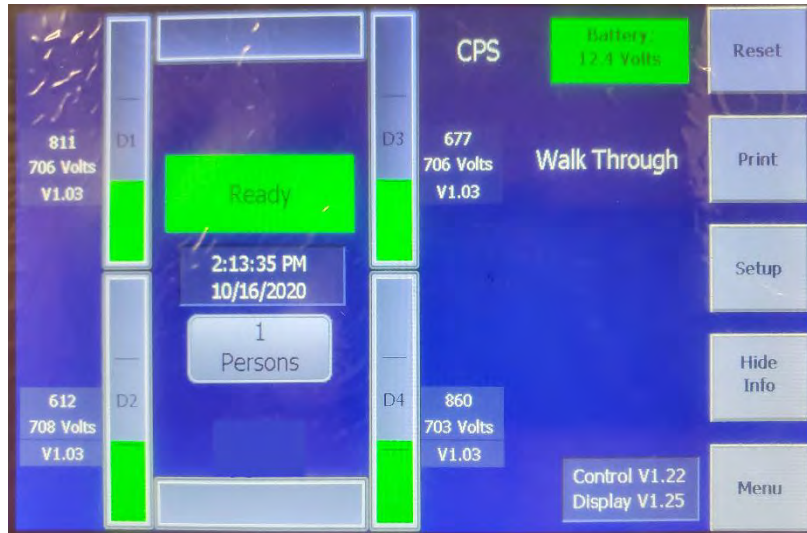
811
706 Volts
V1.03

D1

Ready

2:13:35 PM
10/16/2020

1
Persons

612
708 Volts
V1.03

D2

D3

677
706 Volts
V1.03

D4

860
703 Volts
V1.03

CPS

Battery
12.4 Volts

Walk Through

Control V1.22
Display V1.25

Reset

Print

Setup

Hide
Info

Menu